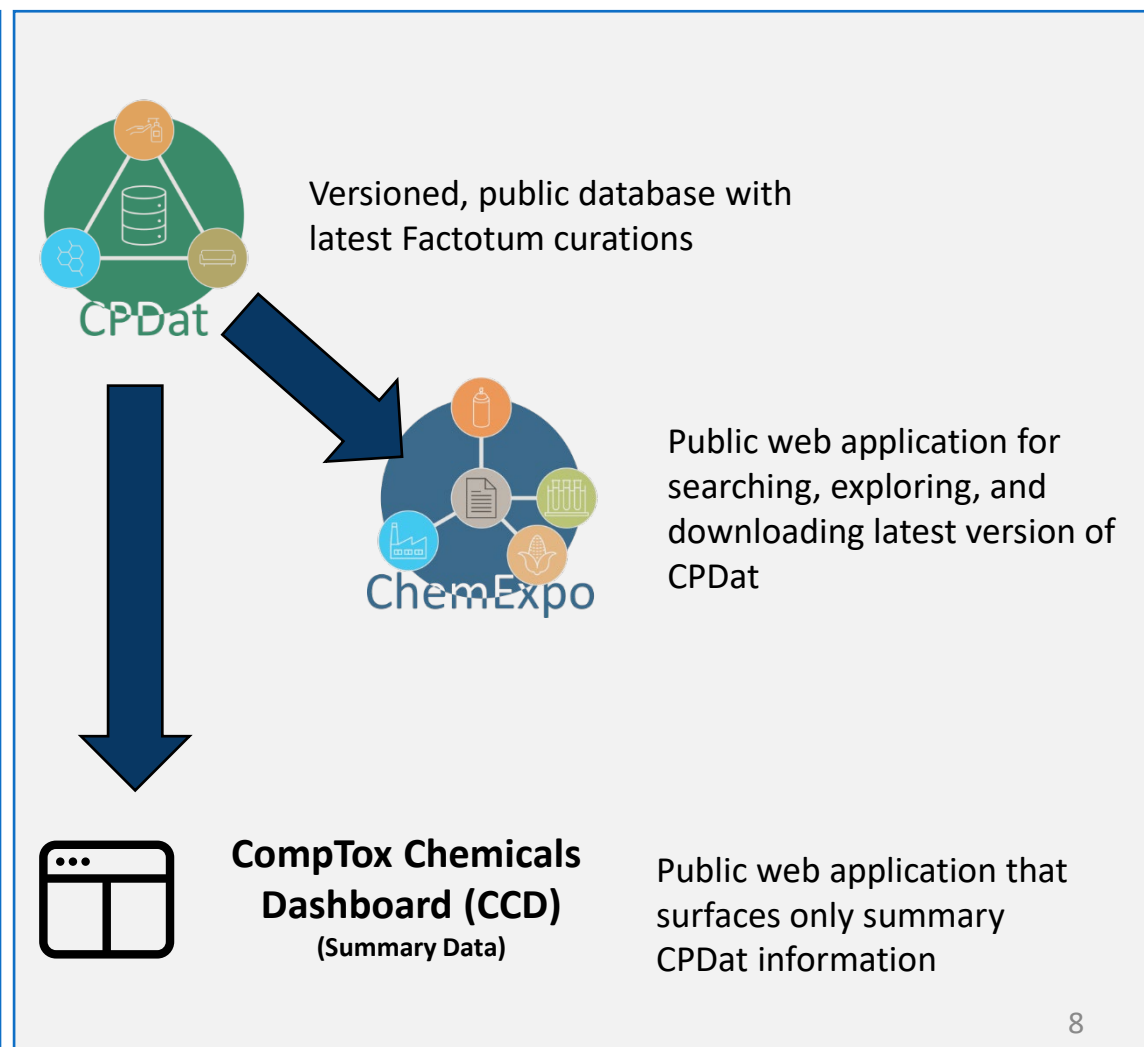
CPDat

Versioned, public database with latest Factotum curations

ChemExpo

Public web application for searching, exploring, and downloading latest version of CPDat

CompTox Chemicals Dashboard (CCD)
(Summary Data)

Public web application that surfaces only summary CPDat information

8